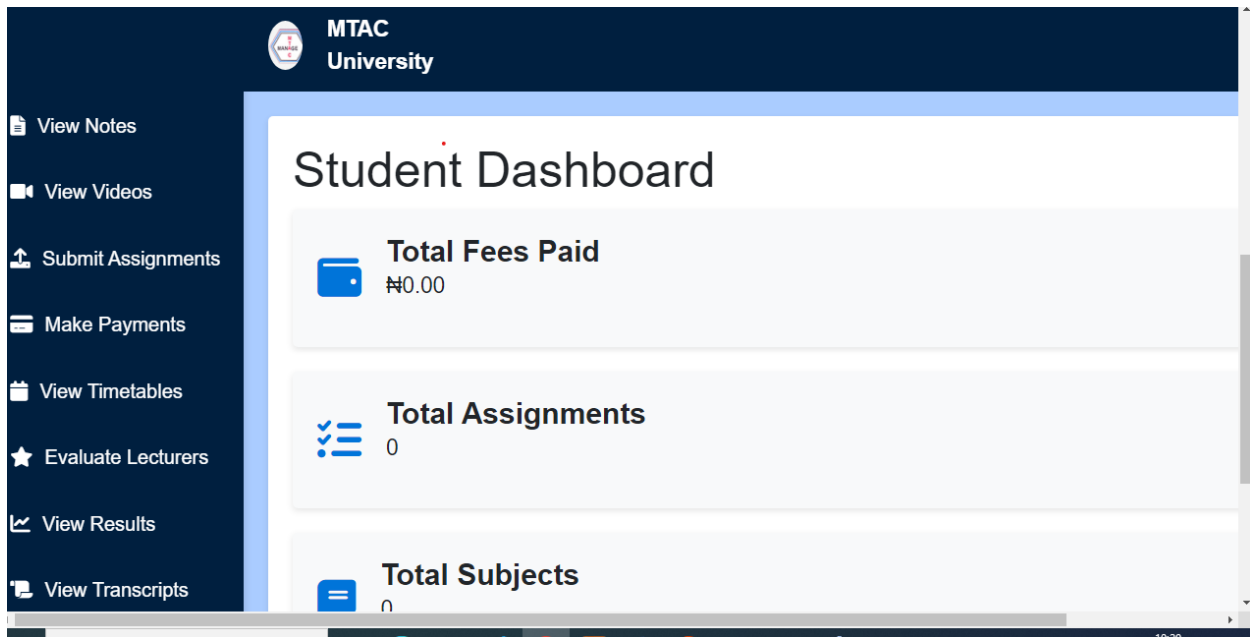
MTAC
University

View Notes

View Videos

Submit Assignments

Make Payments

View Timetables

Evaluate Lecturers

View Results

View Transcripts

Student Dashboard

Total Fees Paid
₦0.00

Total Assignments
0

Total Subjects
0